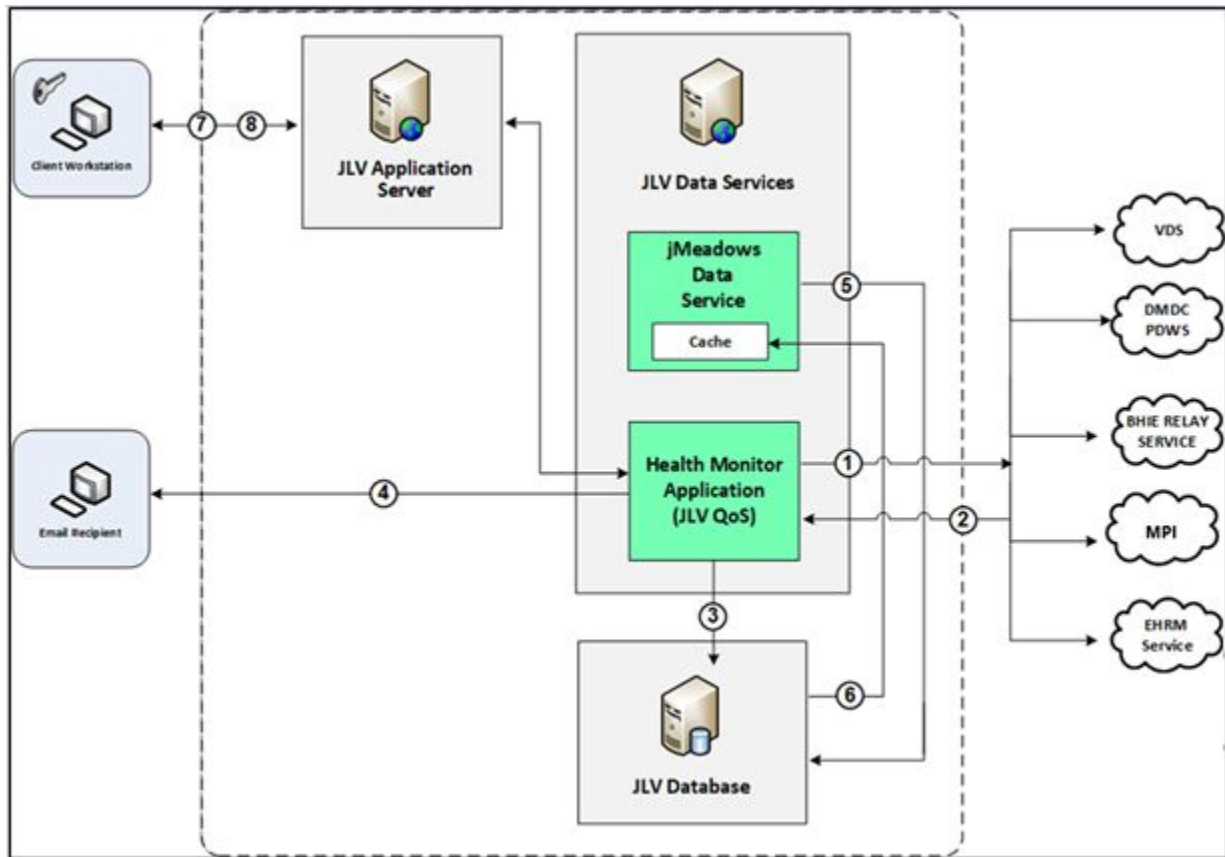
Client Workstation

7 8

JLV Application Server

JLV Data Services

jMeadows Data Service

Cache

5

Health Monitor Application (JLV QoS)

1

2

4

Email Recipient

3

6

JLV Database

VDS

DMDC PDWS

BHIE RELAY SERVICE

MPI

EHRM Service